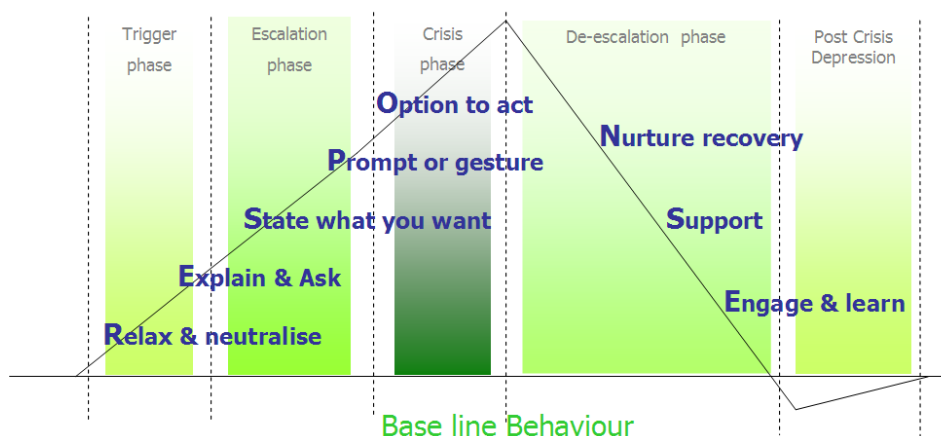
Trigger phase

Escalation phase

Crisis phase

De-escalation phase

Post Crisis Depression

Option to act

Prompt or gesture

State what you want

Explain & Ask

Relax & neutralise

Nurture recovery

Support

Engage & learn

Base line Behaviour